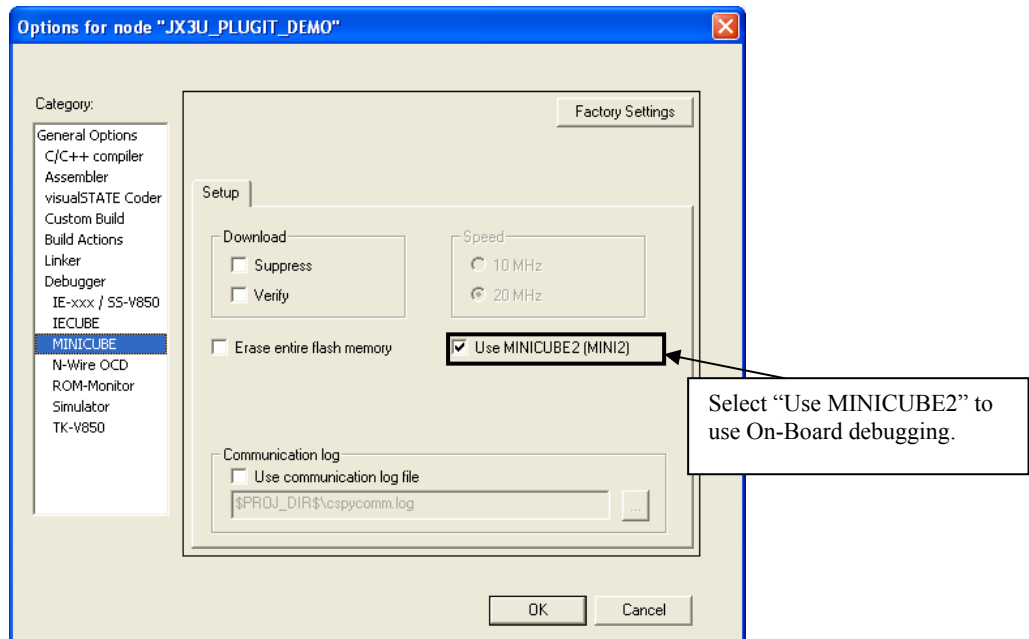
Options for node "JX3U_PLUGIT_DEMO"

Category:

General Options
C/C++ compiler
Assembler
visualSTATE Coder
Custom Build
Build Actions
Linker
Debugger
IE-xxx / SS-V850
IECUBE
MINICUBE
N-Wire OCD
ROM-Monitor
Simulator
TK-V850

Factory Settings

Setup

Download
Suppress
Verify

Speed
10 MHz
20 MHz

Erase entire flash memory

Use MINICUBE2 (MINI2)

Select "Use MINICUBE2" to use On-Board debugging.

Communication log
Use communication log file
$PROJ_DIR$\cspycomm.log
...

OK
Cancel